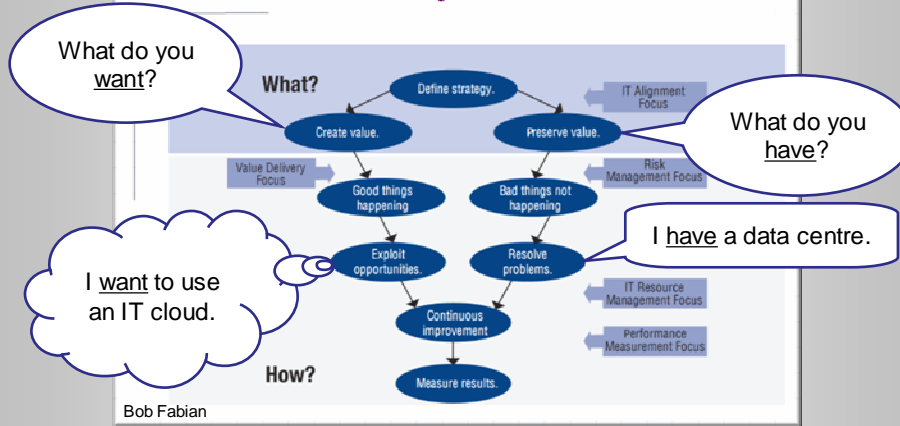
What do you want?

What?

Define strategy.

IT Alignment Focus

Create value.

Preserve value.

What do you have?

Value Delivery Focus

Good things happening

Bad things not happening

Risk Management Focus

Exploit opportunities.

Resolve problems.

I have a data centre.

I want to use an IT cloud.

IT Resource Management Focus

Continuous improvement

Performance Measurement Focus

How?

Measure results.

Bob Fabian